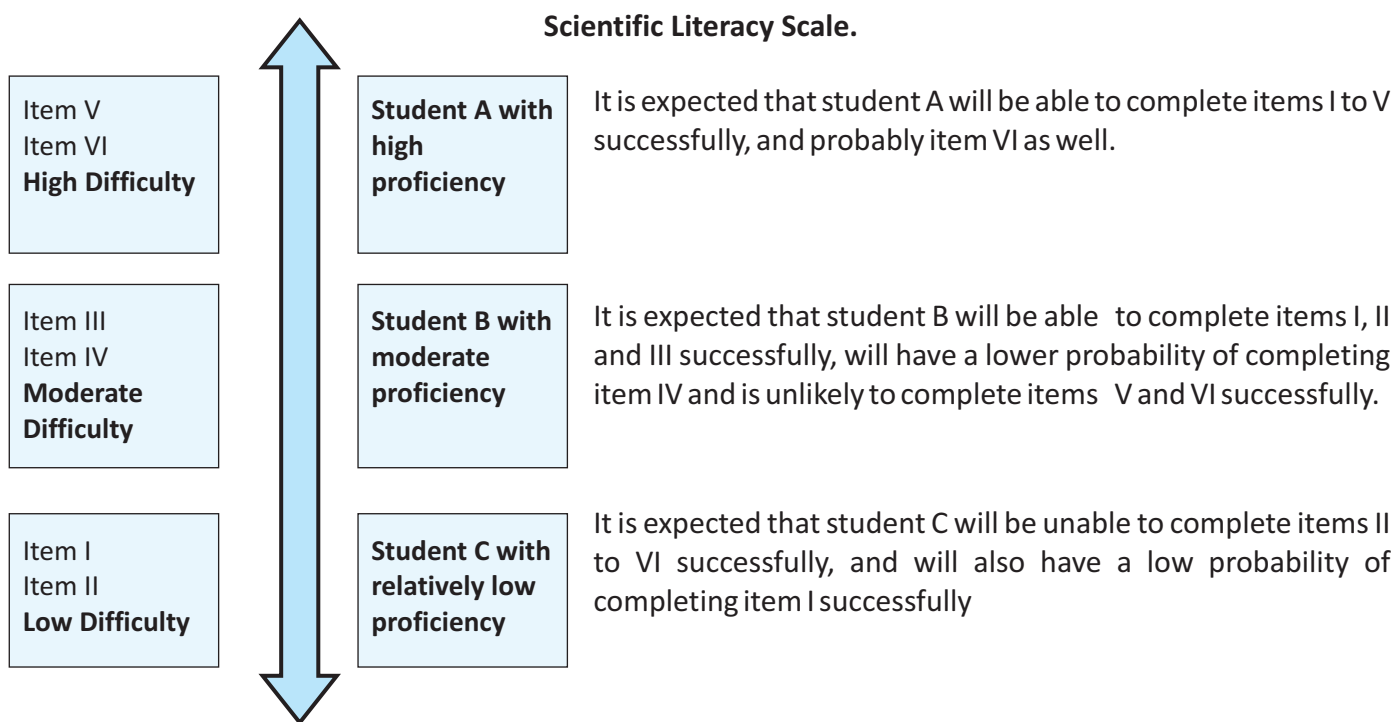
Scientific Literacy Scale.

Item V
Item VI
High Difficulty

Student A with high proficiency

It is expected that student A will be able to complete items I to V successfully, and probably item VI as well.

Item III
Item IV
Moderate Difficulty

Student B with moderate proficiency

It is expected that student B will be able to complete items I, II and III successfully, will have a lower probability of completing item IV and is unlikely to complete items V and VI successfully.

Item I
Item II
Low Difficulty

Student C with relatively low proficiency

It is expected that student C will be unable to complete items II to VI successfully, and will also have a low probability of completing item I successfully